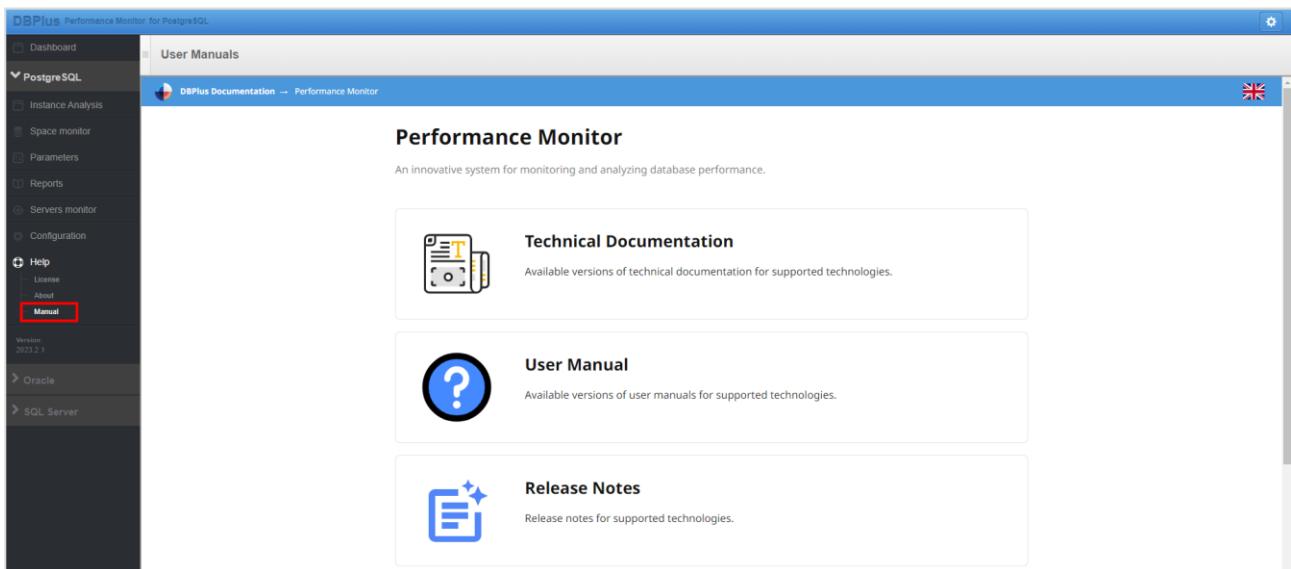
DBPlus Performance Monitor for PostgreSQL

Dashboard
PostgreSQL
Instance Analysis
Space monitor
Parameters
Reports
Servers monitor
Configuration
Help
License
About
Manual
Version
2023.2.1
Oracle
SQL Server

User Manuals

DBPlus Documentation → Performance Monitor

Performance Monitor

An innovative system for monitoring and analyzing database performance.

Technical Documentation

Available versions of technical documentation for supported technologies.

User Manual

Available versions of user manuals for supported technologies.

Release Notes

Release notes for supported technologies.